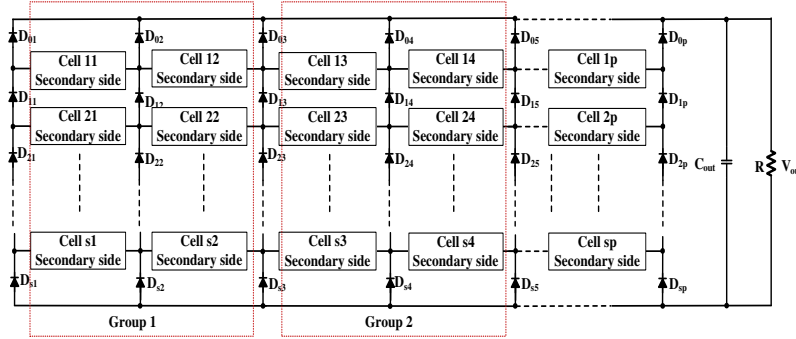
$D_{01}$ Cell 11 Secondary side $D_{02}$ Cell 12 Secondary side $D_{03}$ Cell 13 Secondary side $D_{04}$ Cell 14 Secondary side $D_{05}$ Cell 1p Secondary side $D_{0p}$

$D_{11}$ Cell 21 Secondary side $D_{12}$ Cell 22 Secondary side $D_{13}$ Cell 23 Secondary side $D_{14}$ Cell 24 Secondary side $D_{15}$ Cell 2p Secondary side $D_{1p}$

$D_{21}$ $D_{22}$ $D_{23}$ $D_{24}$ $D_{25}$ $D_{2p}$ $C_{out}$ R $V_{o}$

Cell s1 Secondary side Cell s2 Secondary side Cell s3 Secondary side Cell s4 Secondary side Cell sp Secondary side

$D_{s1}$ $D_{s2}$ $D_{s3}$ $D_{s4}$ $D_{s5}$ $D_{sp}$

Group 1 Group 2